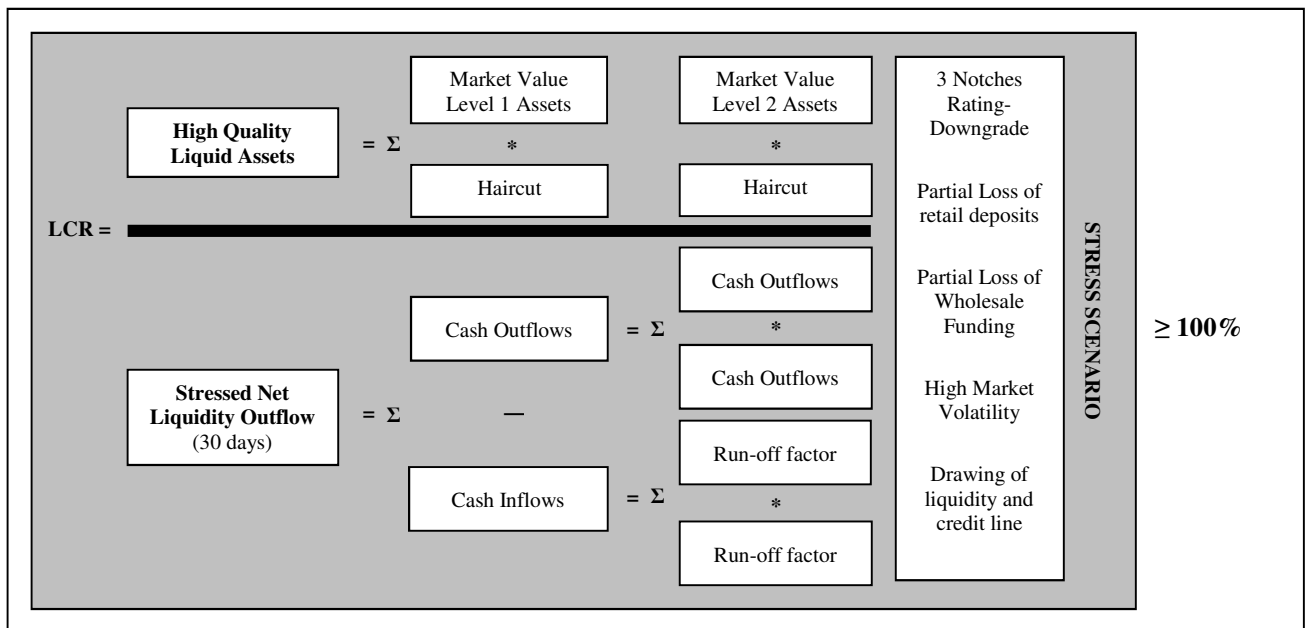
High Quality Liquid Assets

= Σ

Market Value Level 1 Assets

*

Haircut

Market Value Level 2 Assets

*

Haircut

LCR =

Stressed Net Liquidity Outflow (30 days)

= Σ

Cash Outflows

= Σ

—

Cash Inflows

= Σ

Cash Outflows

*

Cash Outflows

Run-off factor

*

Run-off factor

3 Notches Rating-Downgrade

Partial Loss of retail deposits

Partial Loss of Wholesale Funding

High Market Volatility

Drawing of liquidity and credit line

STRESS SCENARIO

≥ 100%